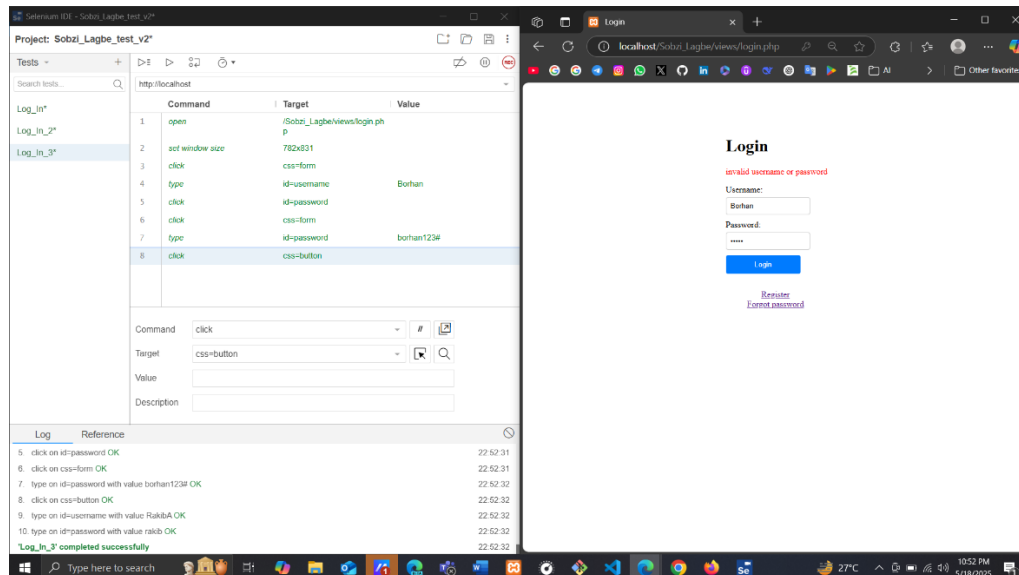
Selenium IDE - Sobzi_Lagbe_test_v2*

Project: Sobzi_Lagbe_test_v2*

Tests

Search tests...

http://localhost

Log_In*

Log_In_2*

Log_In_3*

| | Command | Target | Value |
|---|---|---|---|
| 1 | open | /Sobzi_Lagbe/views/login.php | |
| 2 | set window size | 782x831 | |
| 3 | click | css=form | |
| 4 | type | id=username | Borhan |
| 5 | click | id=password | |
| 6 | click | css=form | |
| 7 | type | id=password | borhan123# |
| 8 | click | css=button | |

Command click

Target css=button

Value

Description

Log Reference

5. click on id=password OK 22:52:31
6. click on css=form OK 22:52:31
7. type on id=password with value borhan123# OK 22:52:32
8. click on css=button OK 22:52:32
9. type on id=username with value RakibA OK 22:52:32
10. type on id=password with value rakib OK 22:52:32
'Log_In_3' completed successfully 22:52:32

Login

localhost/Sobzi_Lagbe/views/login.php

AI

Other favorites

Login

invalid username or password

Username:

Borhan

Password:

•••••

Login

Register

Forgot password

Type here to search

27°C

10:52 PM

5/18/2025